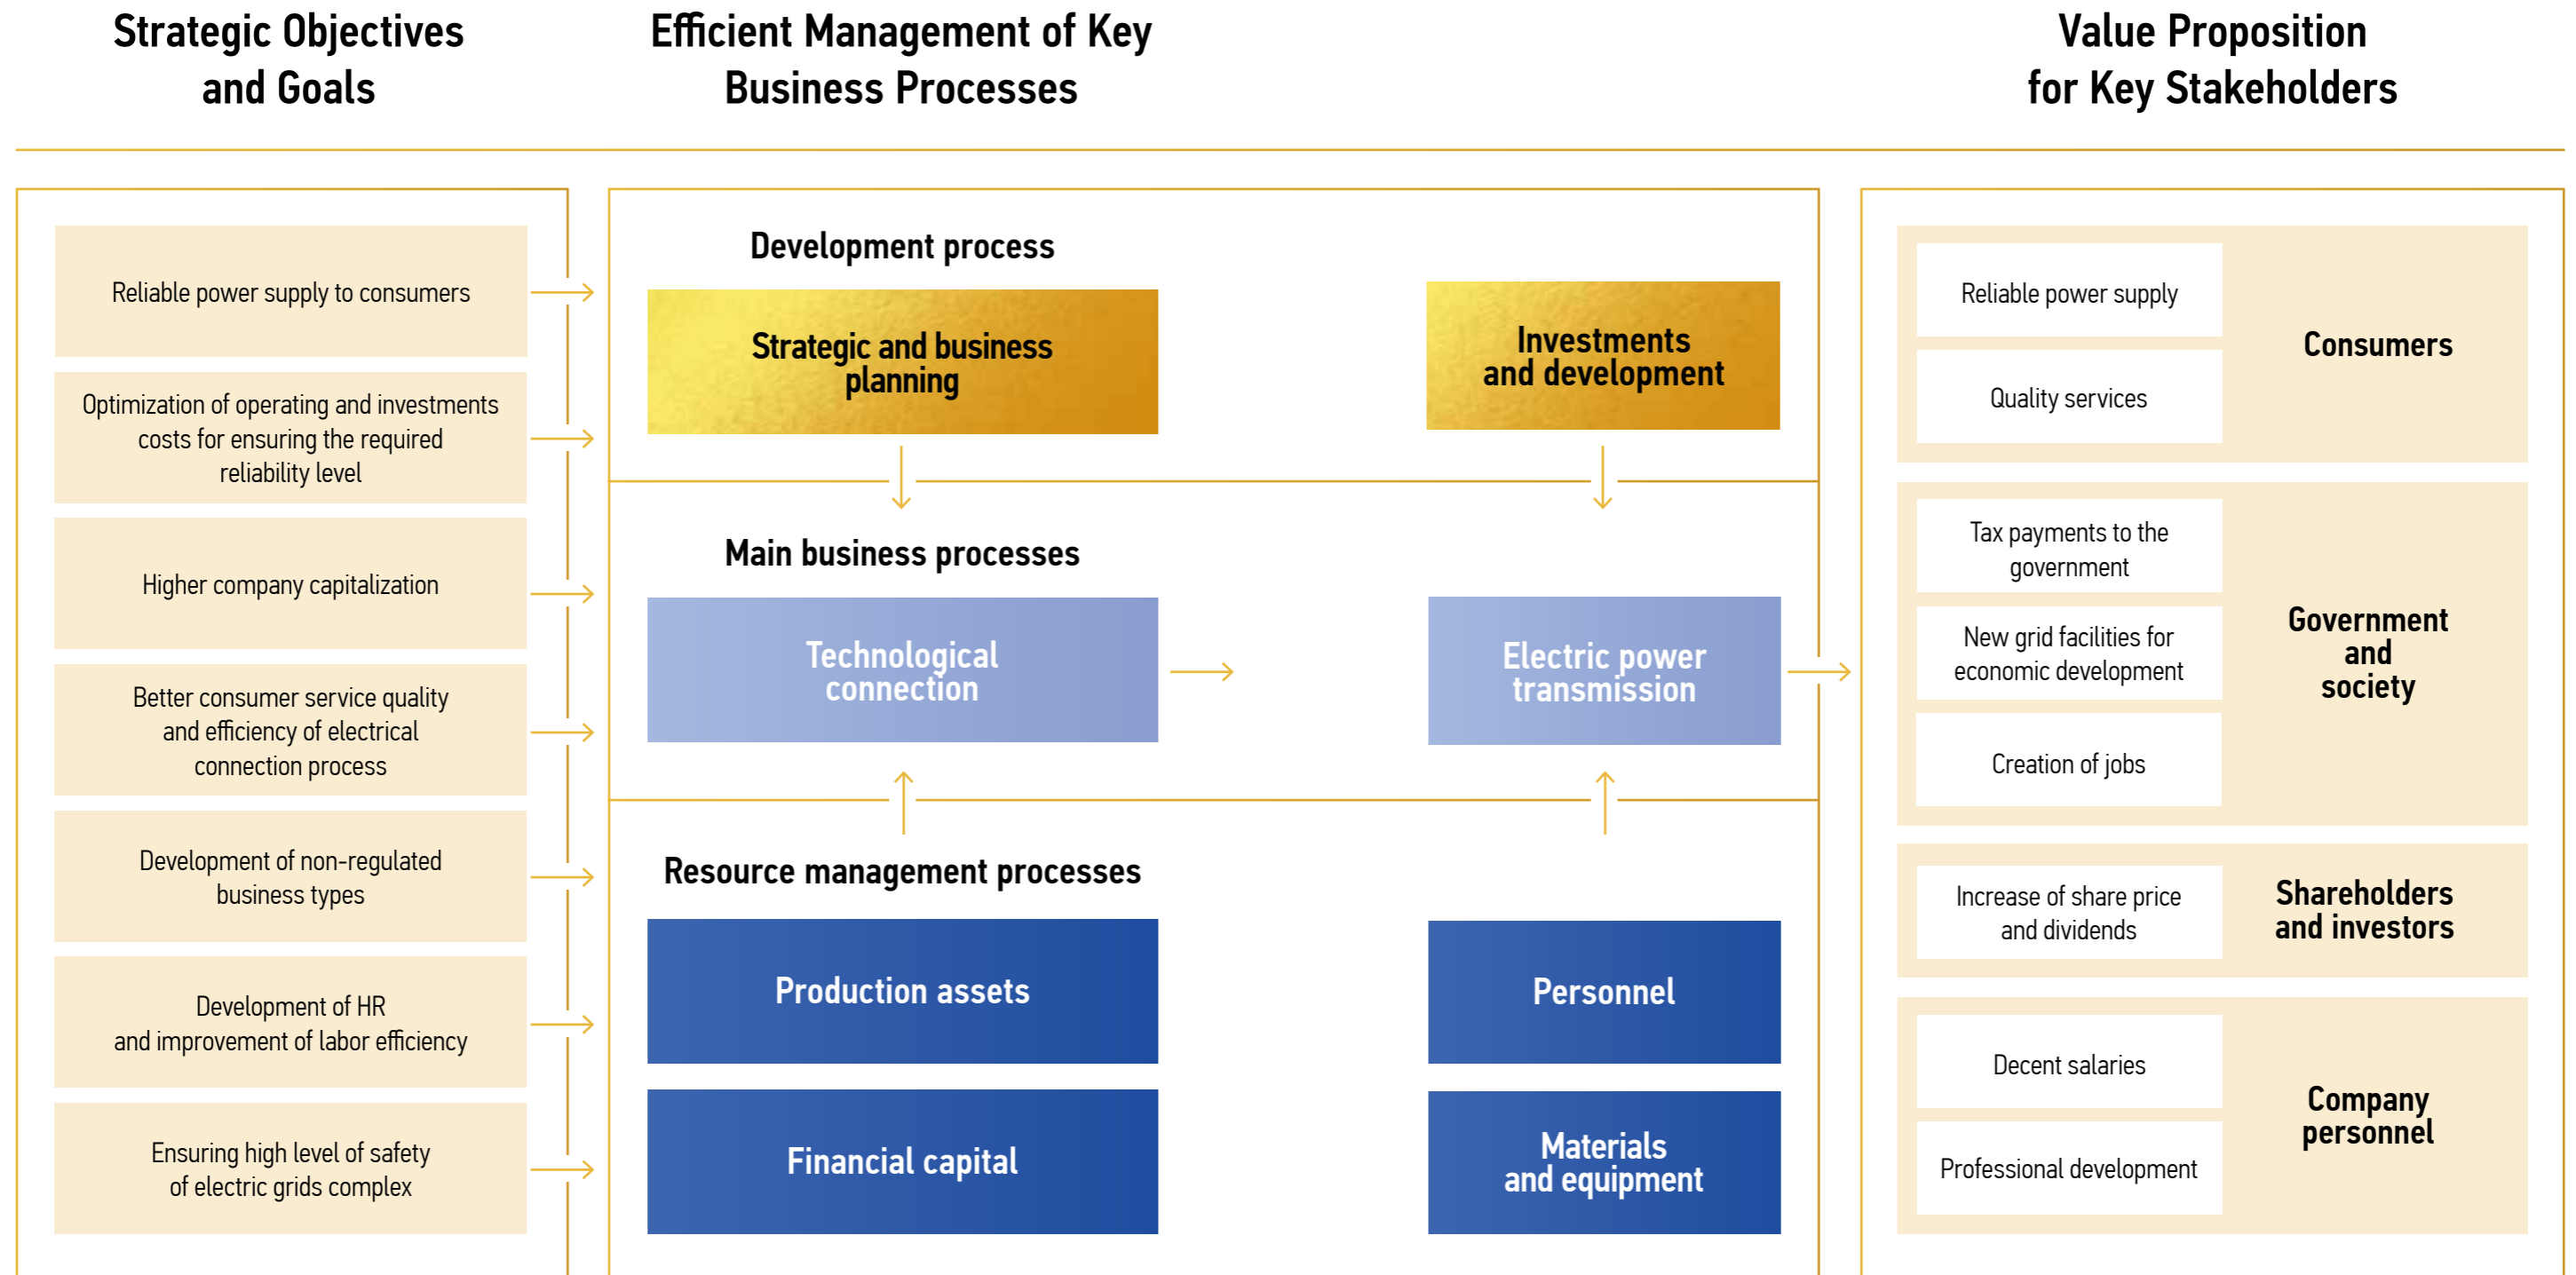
Strategic Objectives and Goals

Efficient Management of Key Business Processes

Value Proposition for Key Stakeholders

Reliable power supply to consumers

Optimization of operating and investments costs for ensuring the required reliability level

Higher company capitalization

Better consumer service quality and efficiency of electrical connection process

Development of non-regulated business types

Development of HR and improvement of labor efficiency

Ensuring high level of safety of electric grids complex

Development process

Strategic and business planning

Investments and development

Main business processes

Technological connection

Electric power transmission

Resource management processes

Production assets

Personnel

Financial capital

Materials and equipment

Reliable power supply

Quality services

Consumers

Tax payments to the government

New grid facilities for economic development

Creation of jobs

Government and society

Increase of share price and dividends

Shareholders and investors

Decent salaries

Professional development

Company personnel